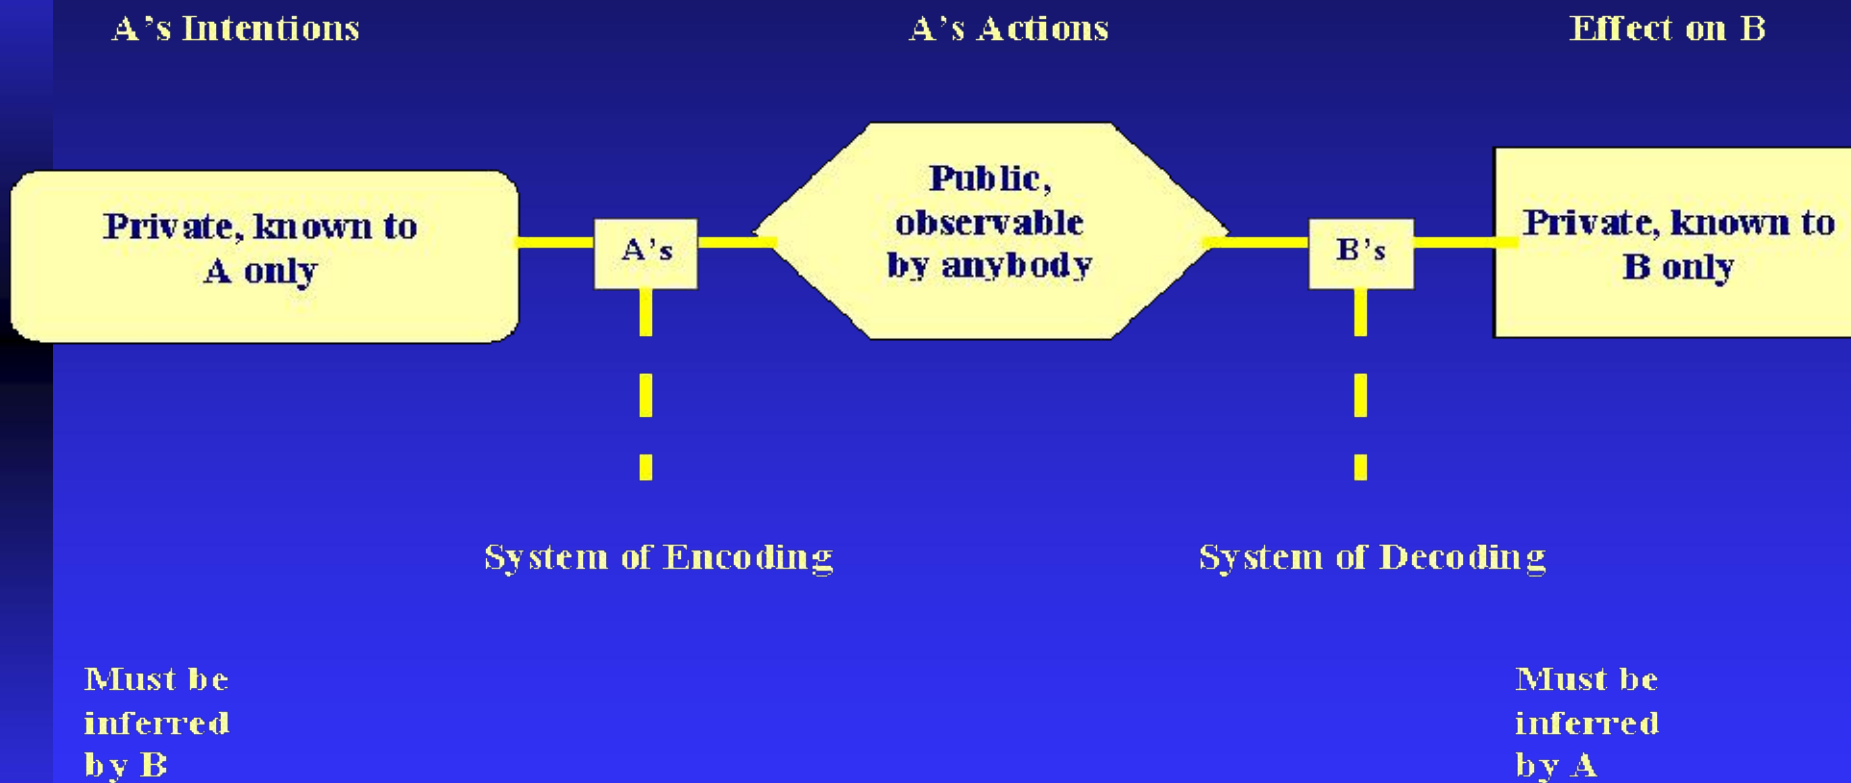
A’s Intentions

A’s Actions

Effect on B

Private, known to A only

A’s

Public, observable by anybody

B’s

Private, known to B only

System of Encoding

System of Decoding

Must be inferred by B

Must be inferred by A